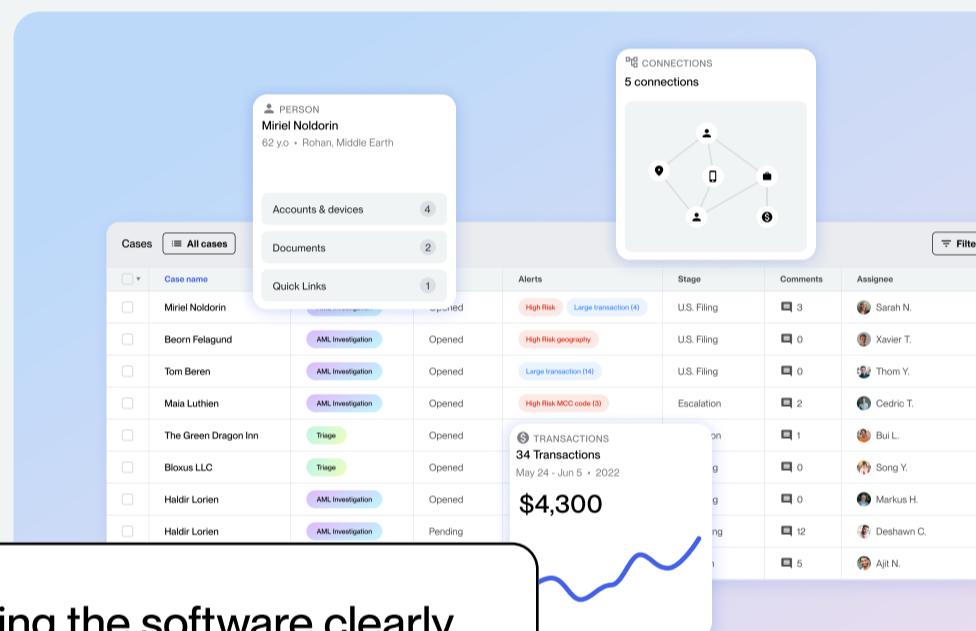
PERSON
Miriel Noldorin
62 y.o • Rohan, Middle Earth

Accounts & devices 4
Documents 2
Quick Links 1

CONNECTIONS
5 connections

Cases All cases Filte

| Case name | | | Alerts | Stage | Comments | Assignee |
|---|---|---|---|---|---|---|
| Miriel Noldorin | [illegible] | Opened | High Risk Large transaction (4) | U.S. Filing | 3 | Sarah N. |
| Beorn Felagund | AML Investigation | Opened | High Risk geography | U.S. Filing | 0 | Xavier T. |
| Tom Beren | AML Investigation | Opened | Large transaction (14) | U.S. Filing | 0 | Thom Y. |
| Maia Luthien | AML Investigation | Opened | High Risk MCC code (3) | Escalation | 2 | Cedric T. |
| The Green Dragon Inn | Triage | Opened | | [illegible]on | 1 | Bui L. |
| Bloxus LLC | Triage | Opened | | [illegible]g | 0 | Song Y. |
| Haldir Lorien | AML Investigation | Opened | | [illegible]g | 0 | Markus H. |
| Haldir Lorien | AML Investigation | Pending | | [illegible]ng | 12 | Deshawn C. |
| | | | | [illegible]n | 5 | Ajit N. |

TRANSACTIONS
34 Transactions
May 24 - Jun 5 • 2022
$4,300

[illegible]ing the software clearly